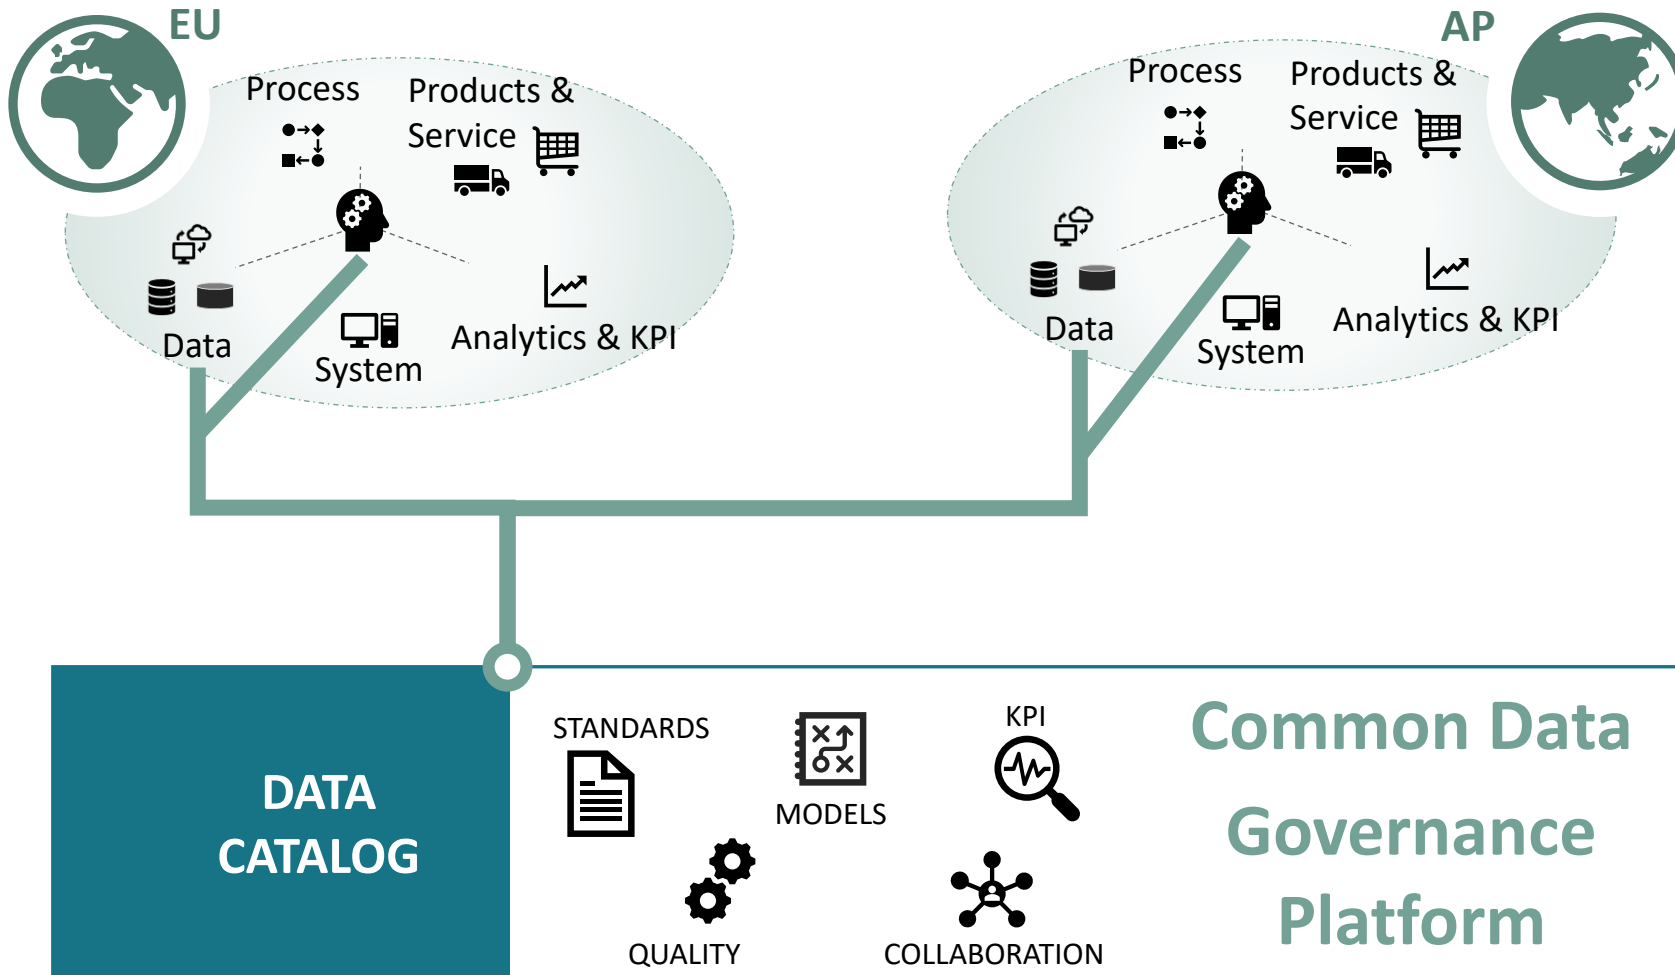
EU

Process

Products & Service

Data

System

Analytics & KPI

AP

Process

Products & Service

Data

System

Analytics & KPI

DATA CATALOG

STANDARDS

MODELS

KPI

QUALITY

COLLABORATION

Common Data Governance Platform